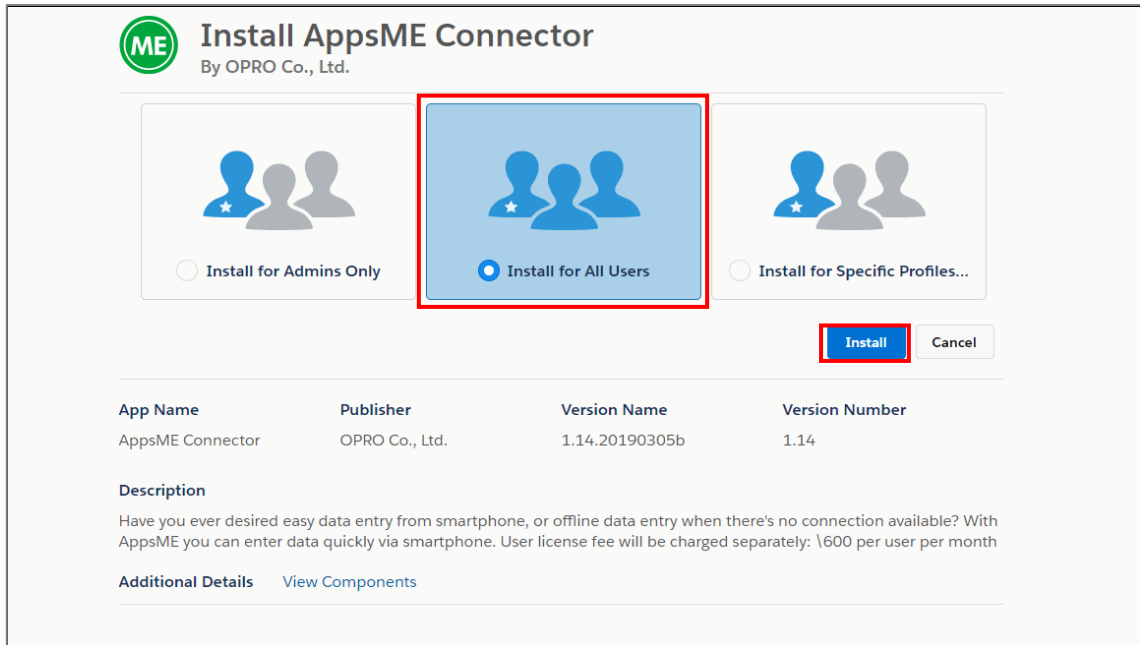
ME

Install AppsME Connector
By OPRO Co., Ltd.

Install for Admins Only

Install for All Users

Install for Specific Profiles...

Install

Cancel

| App Name | Publisher | Version Name | Version Number |
|---|---|---|---|
| AppsME Connector | OPRO Co., Ltd. | 1.14.20190305b | 1.14 |

Description

Have you ever desired easy data entry from smartphone, or offline data entry when there's no connection available? With AppsME you can enter data quickly via smartphone. User license fee will be charged separately: \600 per user per month

Additional Details View Components